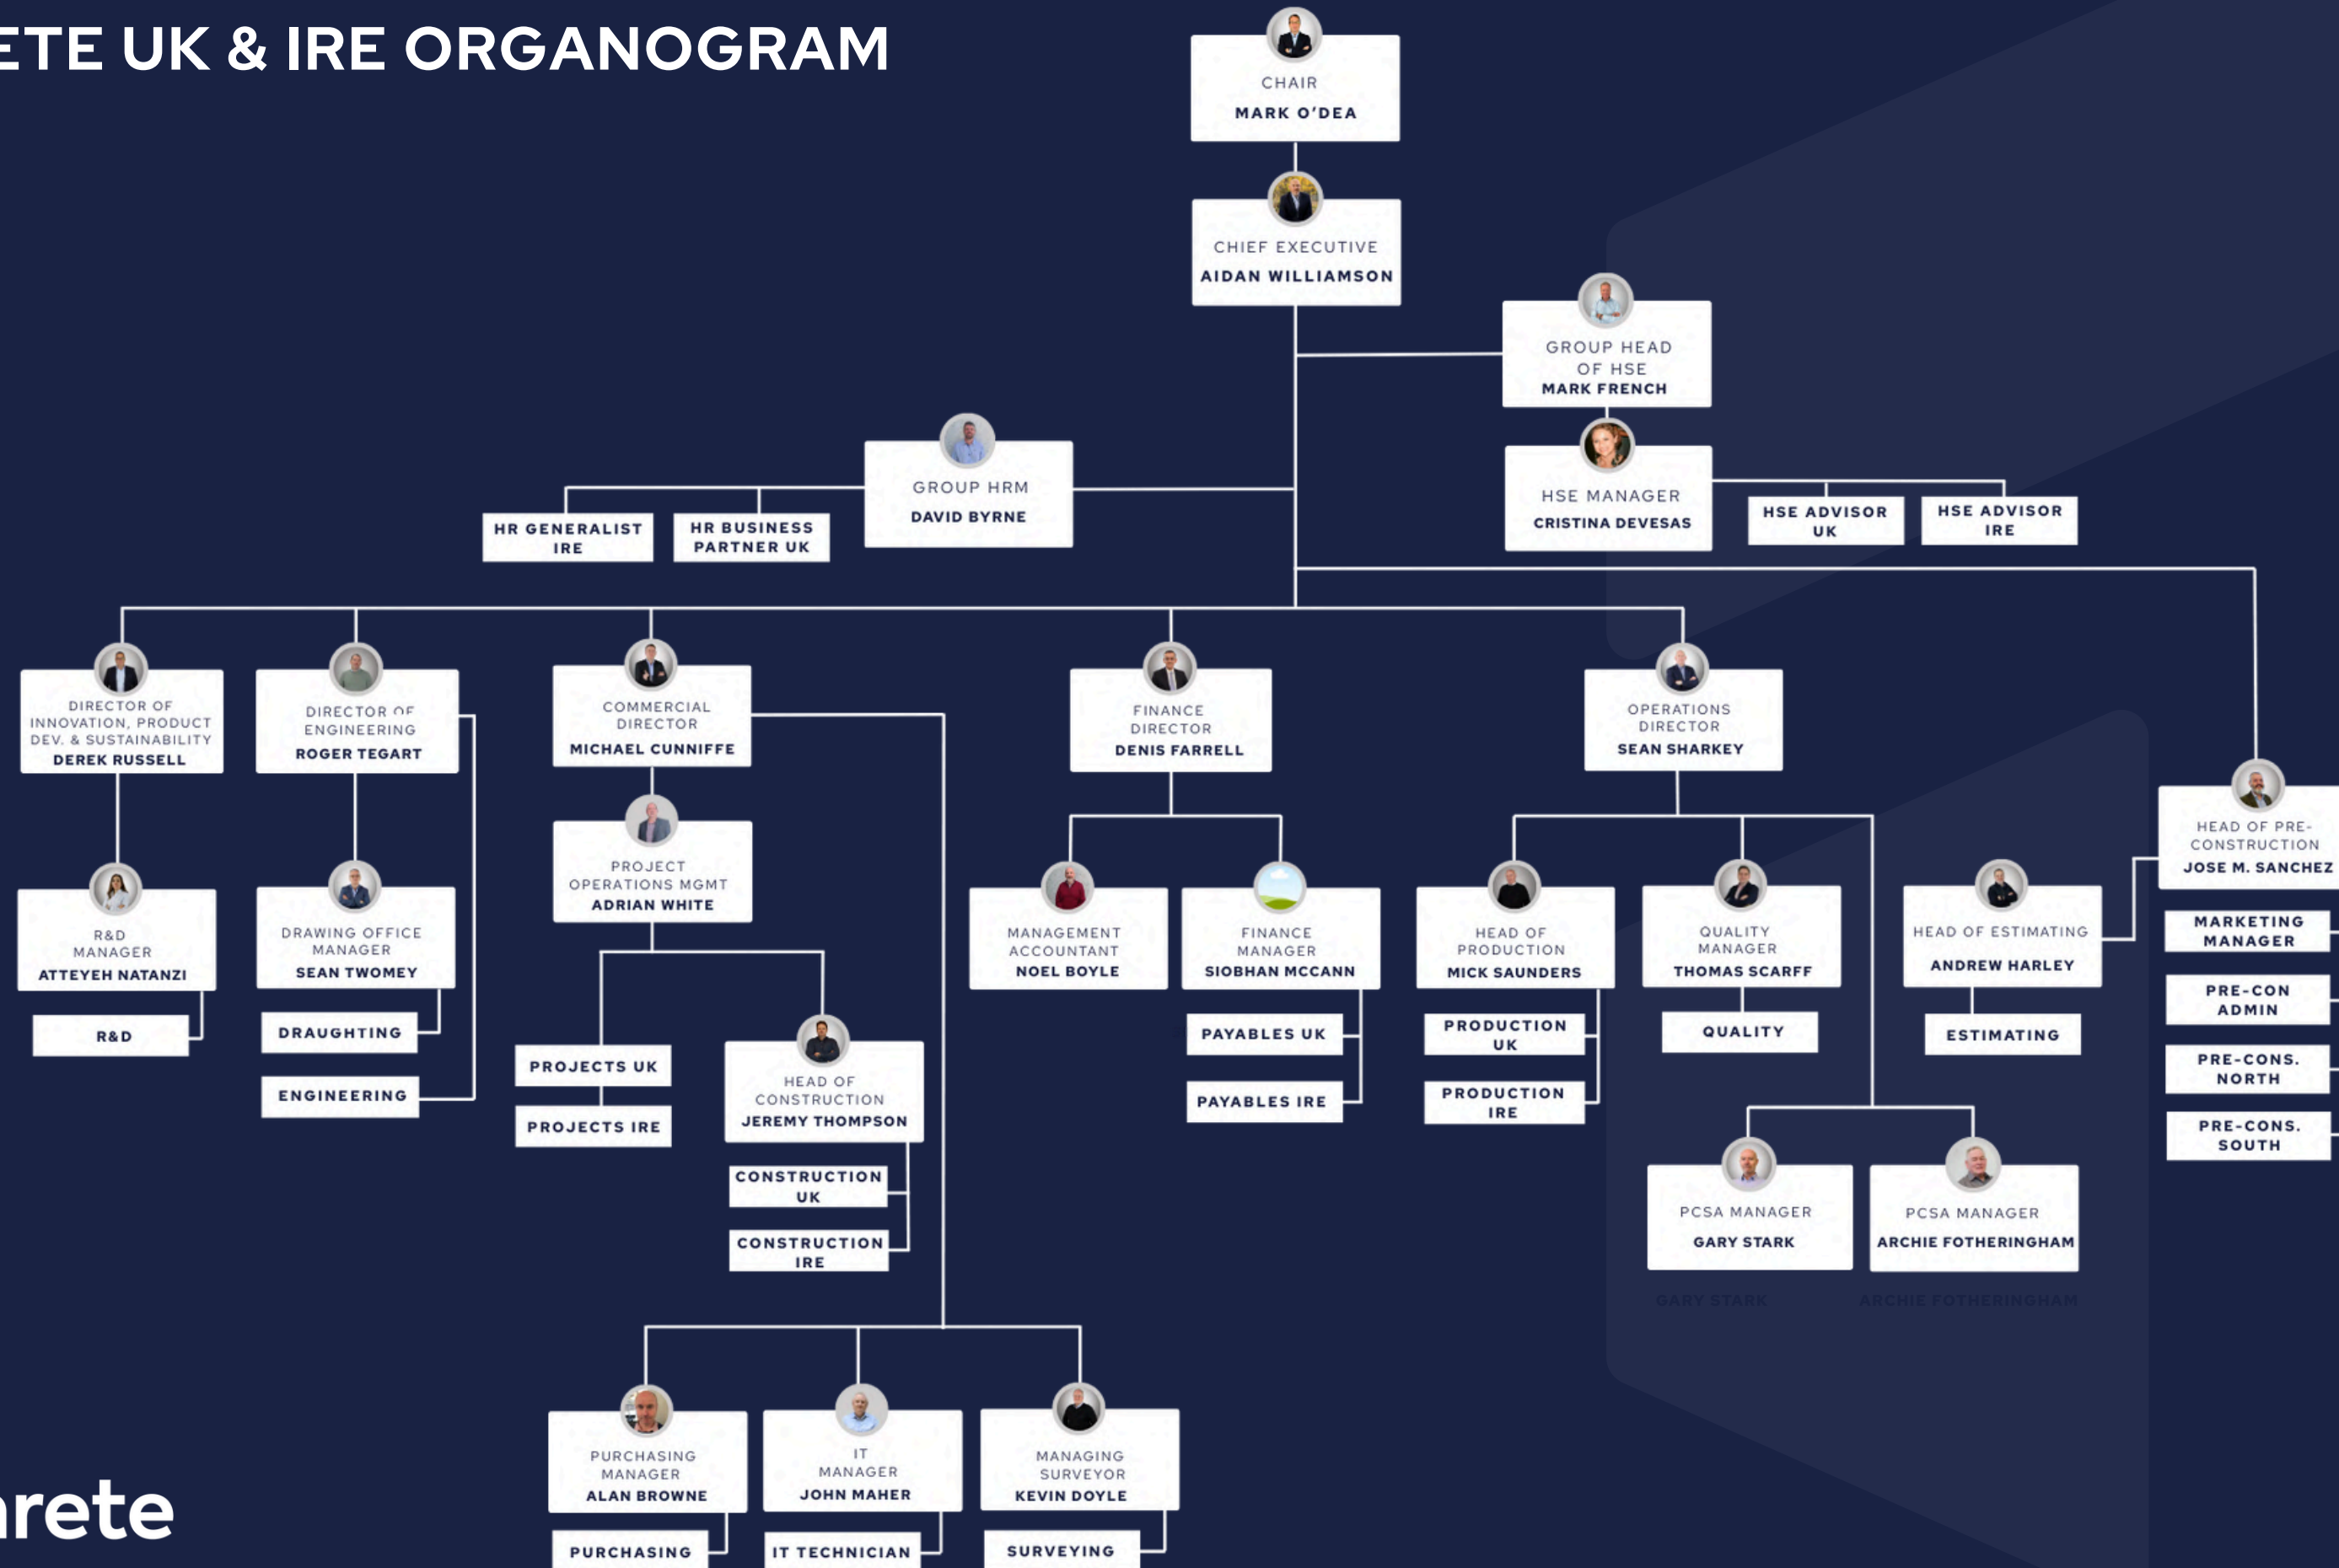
ETE UK & IRE ORGANOGRAM

CHAIR
MARK O'DEA

CHIEF EXECUTIVE
AIDAN WILLIAMSON

GROUP HEAD OF HSE
MARK FRENCH

HSE MANAGER
CRISTINA DEVESAS

HSE ADVISOR UK

HSE ADVISOR IRE

GROUP HRM
DAVID BYRNE

HR GENERALIST IRE

HR BUSINESS PARTNER UK

DIRECTOR OF INNOVATION, PRODUCT DEV. & SUSTAINABILITY
DEREK RUSSELL

R&D MANAGER
ATTEYEH NATANZI

R&D

DIRECTOR OF ENGINEERING
ROGER TEGART

DRAWING OFFICE MANAGER
SEAN TWOMEY

DRAUGHTING

ENGINEERING

COMMERCIAL DIRECTOR
MICHAEL CUNNIFFE

PROJECT OPERATIONS MGMT
ADRIAN WHITE

PROJECTS UK

PROJECTS IRE

HEAD OF CONSTRUCTION
JEREMY THOMPSON

CONSTRUCTION UK

CONSTRUCTION IRE

PURCHASING MANAGER
ALAN BROWNE

PURCHASING

IT MANAGER
JOHN MAHER

IT TECHNICIAN

MANAGING SURVEYOR
KEVIN DOYLE

SURVEYING

FINANCE DIRECTOR
DENIS FARRELL

MANAGEMENT ACCOUNTANT
NOEL BOYLE

FINANCE MANAGER
SIOBHAN MCCANN

PAYABLES UK

PAYABLES IRE

OPERATIONS DIRECTOR
SEAN SHARKEY

HEAD OF PRODUCTION
MICK SAUNDERS

PRODUCTION UK

PRODUCTION IRE

QUALITY MANAGER
THOMAS SCARFF

QUALITY

PCSA MANAGER
GARY STARK

PCSA MANAGER
ARCHIE FOTHERINGHAM

HEAD OF PRE-CONSTRUCTION
JOSE M. SANCHEZ

HEAD OF ESTIMATING
ANDREW HARLEY

ESTIMATING

MARKETING MANAGER

PRE-CON ADMIN

PRE-CONS. NORTH

PRE-CONS. SOUTH

rete